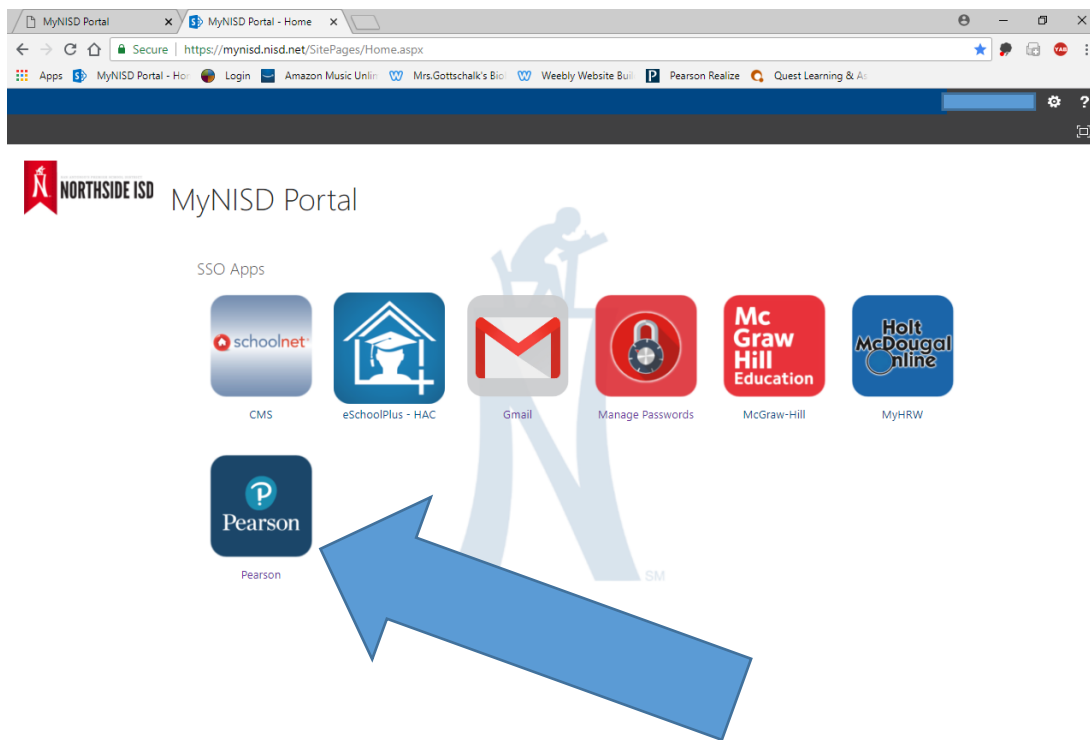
MyNISD Portal
MyNISD Portal - Home

Secure | https://mynisd.nisd.net/SitePages/Home.aspx

Apps MyNISD Portal - Ho Login Amazon Music Unlin Mrs.Gottschalk's Bio Weebly Website Buil Pearson Realize Quest Learning & A

NORTHSIDE ISD
MyNISD Portal

SSO Apps

schoolnet
CMS

eSchoolPlus - HAC

Gmail

Manage Passwords

Mc Graw Hill Education
McGraw-Hill

Holt McDougal Online
MyHRW

Pearson
Pearson

SM